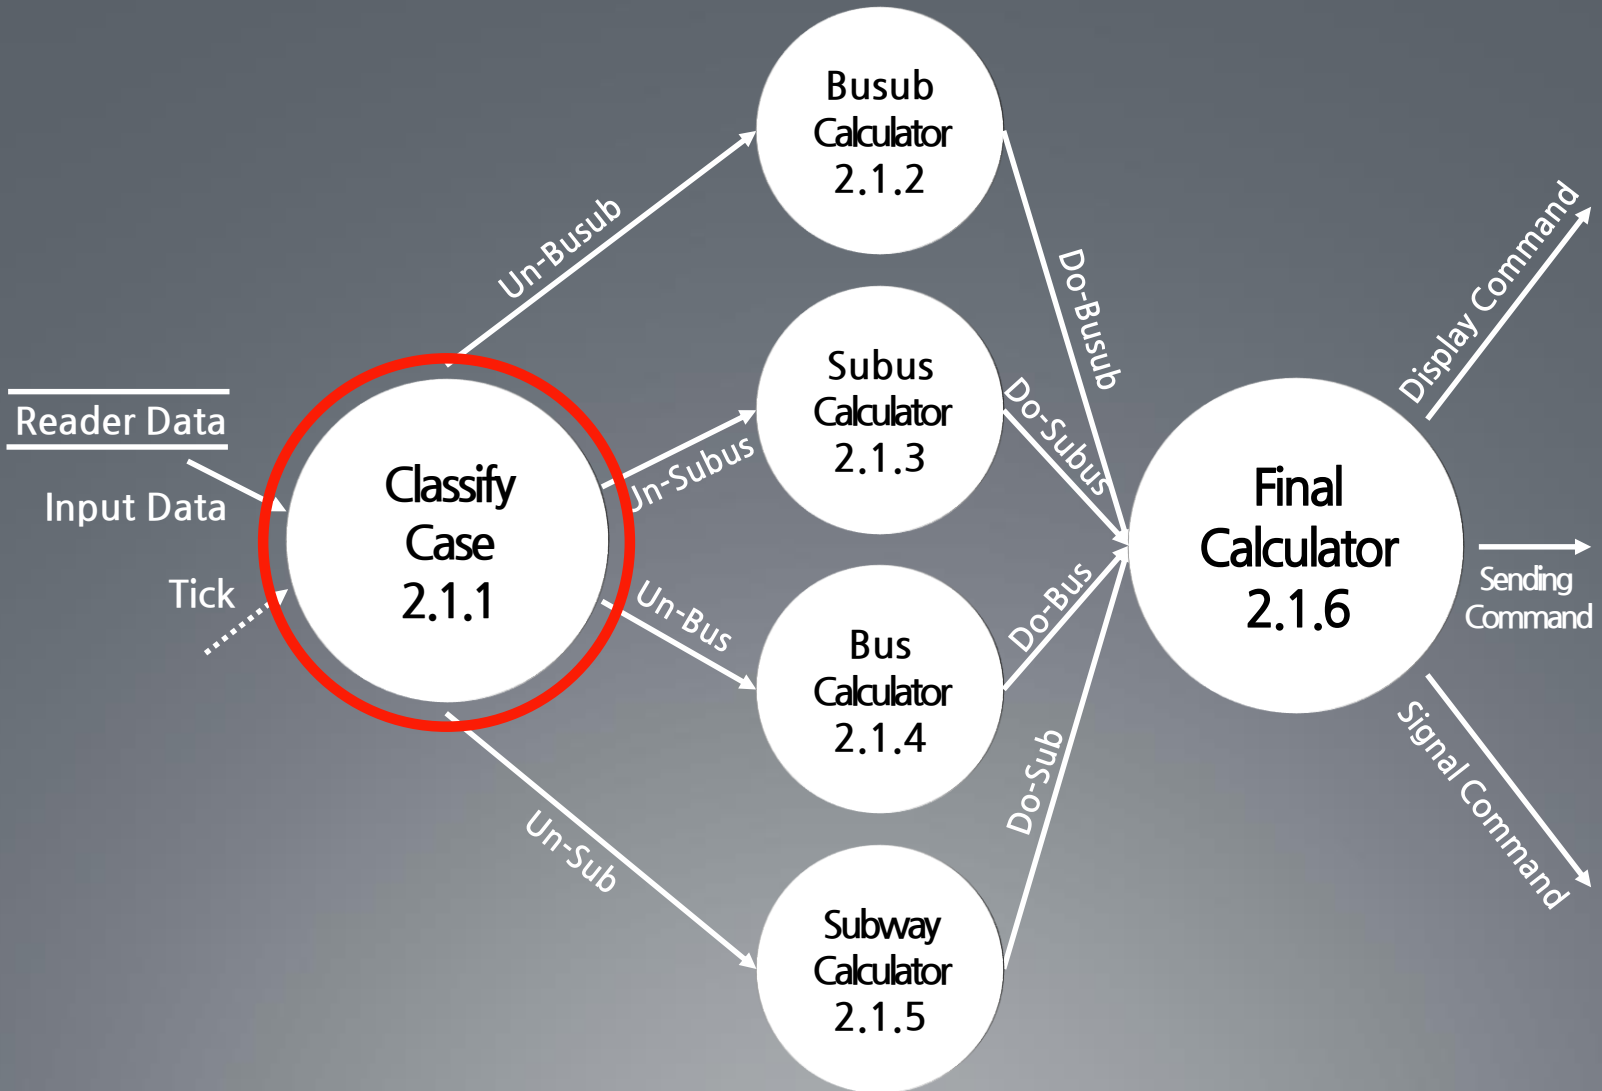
Reader Data

Input Data

Tick

Classify Case 2.1.1

Un-Busub

Un-Subus

Un-Bus

Un-Sub

Busub Calculator 2.1.2

Subus Calculator 2.1.3

Bus Calculator 2.1.4

Subway Calculator 2.1.5

Do-Busub

Do-Subus

Do-Bus

Do-Sub

Final Calculator 2.1.6

Display Command

Sending Command

Signal Command